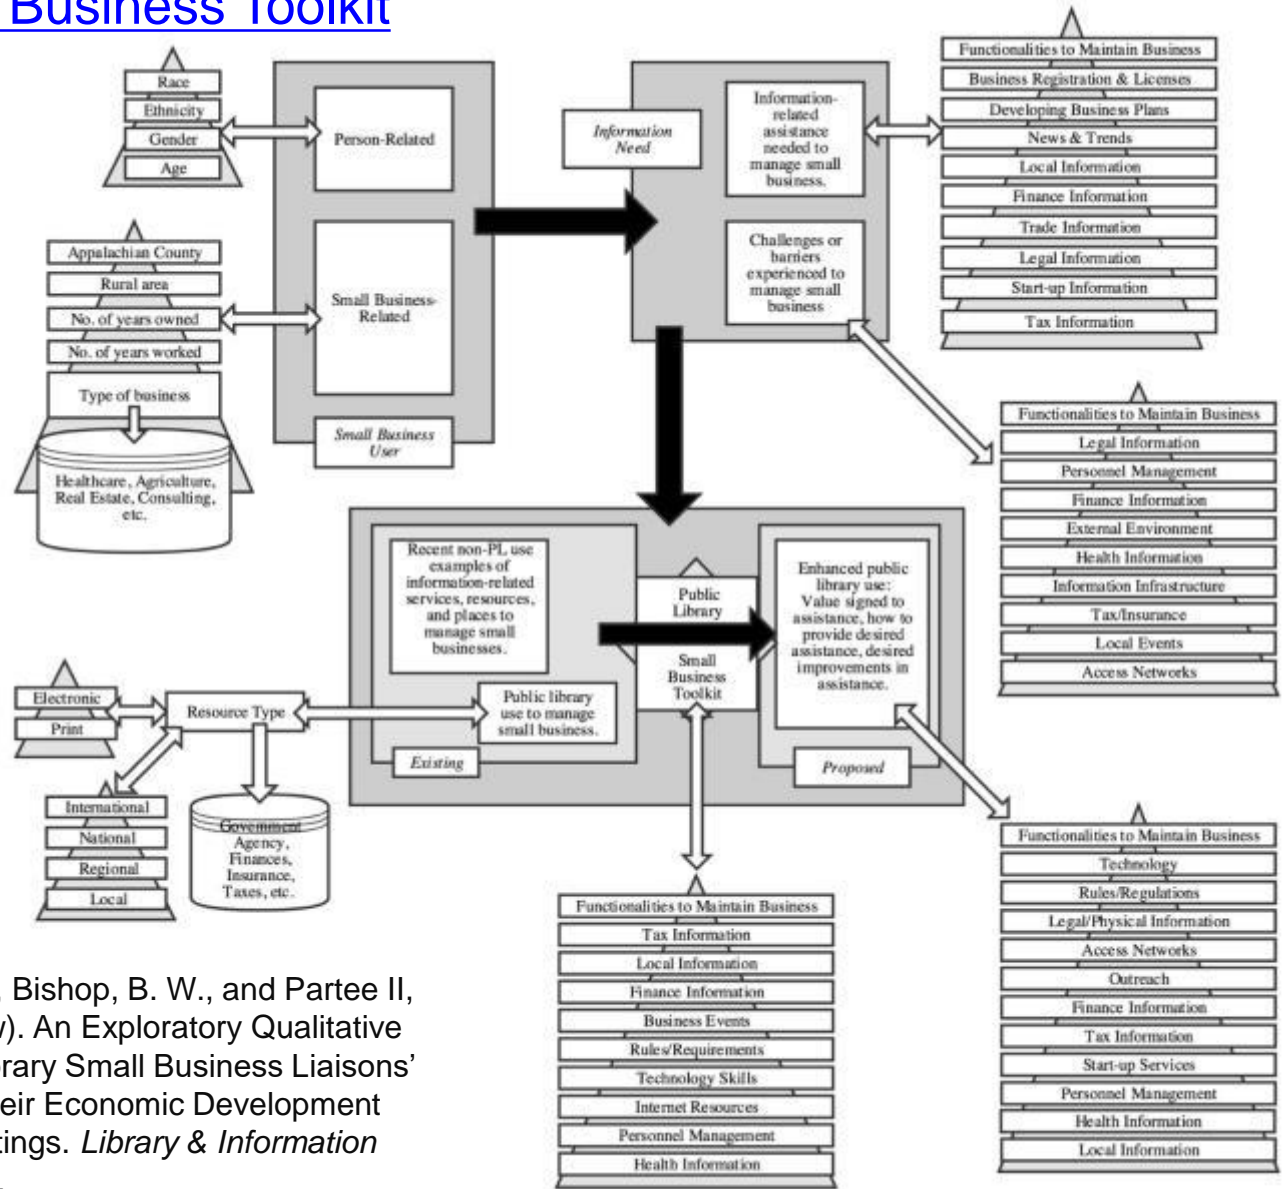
Business Toolkit

Race
Ethnicity
Gender
Age

Person-Related

Appalachian County
Rural area
No. of years owned
No. of years worked
Type of business

Healthcare, Agriculture, Real Estate, Consulting, etc.

Small Business-Related

Small Business User

Information Need

Information-related assistance needed to manage small business.

Challenges or barriers experienced to manage small business

Functionalities to Maintain Business
Business Registration & Licenses
Developing Business Plans
News & Trends
Local Information
Finance Information
Trade Information
Legal Information
Start-up Information
Tax Information

Functionalities to Maintain Business
Legal Information
Personnel Management
Finance Information
External Environment
Health Information
Information Infrastructure
Tax/Insurance
Local Events
Access Networks

Recent non-PL use examples of information-related services, resources, and places to manage small businesses.

Public library use to manage small business.

Existing

Public Library

Small Business Toolkit

Enhanced public library use: Value signed to assistance, how to provide desired assistance, desired improvements in assistance.

Proposed

Electronic
Print

Resource Type

International
National
Regional
Local

Government Agency, Finances, Insurance, Taxes, etc.

Functionalities to Maintain Business
Tax Information
Local Information
Finance Information
Business Events
Rules/Requirements
Technology Skills
Internet Resources
Personnel Management
Health Information

Functionalities to Maintain Business
Technology
Rules/Regulations
Legal/Physical Information
Access Networks
Outreach
Finance Information
Tax Information
Start-up Services
Personnel Management
Health Information
Local Information

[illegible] Bishop, B. W., and Partee II, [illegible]). An Exploratory Qualitative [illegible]rary Small Business Liaisons' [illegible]eir Economic Development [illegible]tings. Library & Information